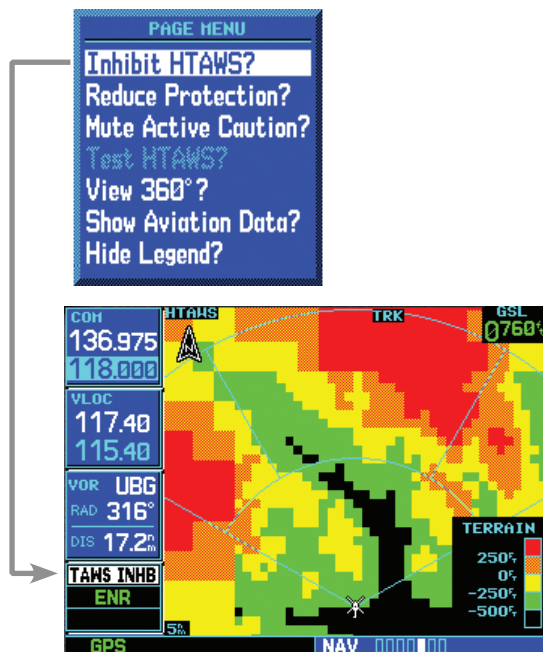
PAGE MENU
Inhibit HTAWS?
Reduce Protection?
Mute Active Caution?
Test HTAWS?
View 360°?
Show Aviation Data?
Hide Legend?

COM
136.975
118.000
VLOC
117.40
115.40
VOR UBG
RAD 316°
DIS 17.2nm
TAWS INHB
ENR
HTAWS
TRK
GSL
0760ft
TERRAIN
250ft
0ft
-250ft
-500ft
5nm
GPS
NAV